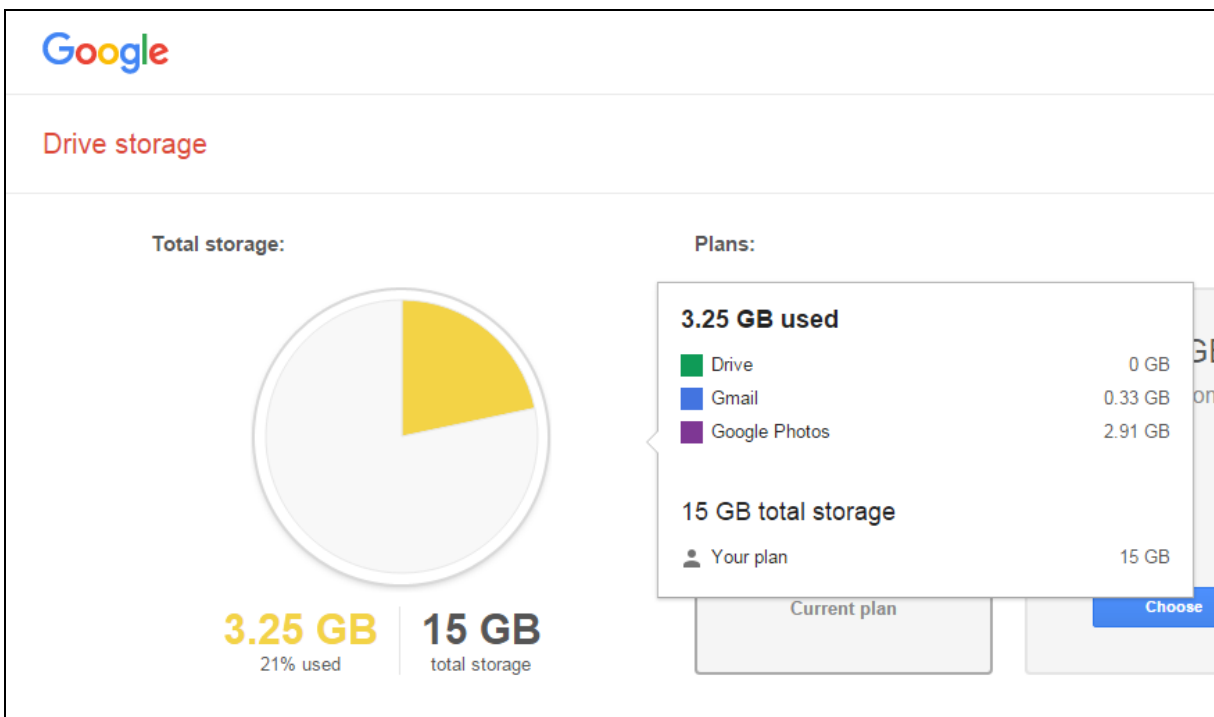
Google

Drive storage

Total storage:

3.25 GB
21% used

15 GB
total storage

Plans:

3.25 GB used

| | |
|---|---|
| Drive | 0 GB |
| Gmail | 0.33 GB |
| Google Photos | 2.91 GB |

15 GB total storage

Your plan 15 GB

Current plan

Choose